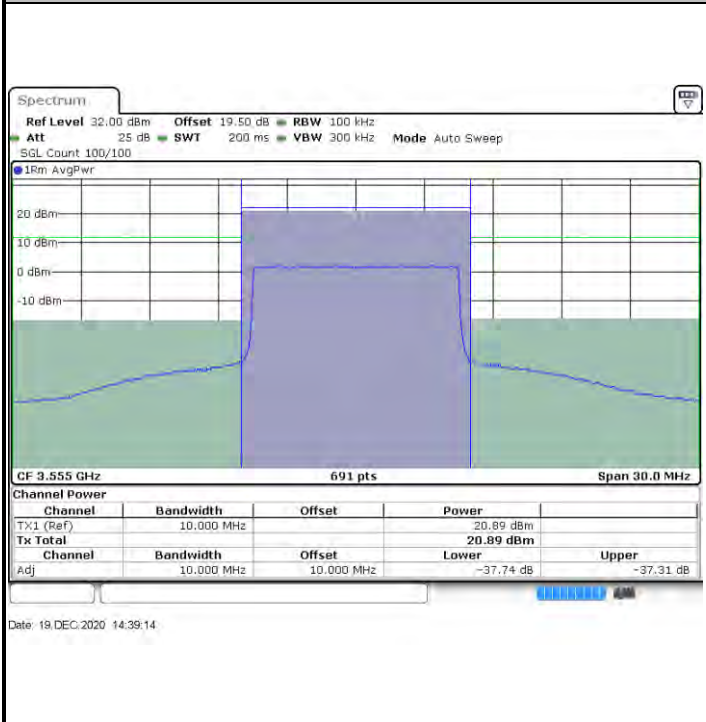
Spectrum

Ref Level 32.00 dBm Offset 19.50 dB RBW 100 kHz
Att 25 dB SWT 200 ms VBW 300 kHz Mode Auto Sweep
SGL Count 100/100

1Rm AvgPwr

20 dBm
10 dBm
0 dBm
-10 dBm

CF 3.555 GHz 691 pts Span 30.0 MHz

Channel Power

| Channel | Bandwidth | Offset | Power | |
|---|---|---|---|---|
| TX1 (Ref) | 10.000 MHz | | 20.89 dBm | |
| Tx Total | | | 20.89 dBm | |
| Channel | Bandwidth | Offset | Lower | Upper |
| Adj | 10.000 MHz | 10.000 MHz | -37.74 dB | -37.31 dB |

Date: 19.DEC.2020 14:39:14